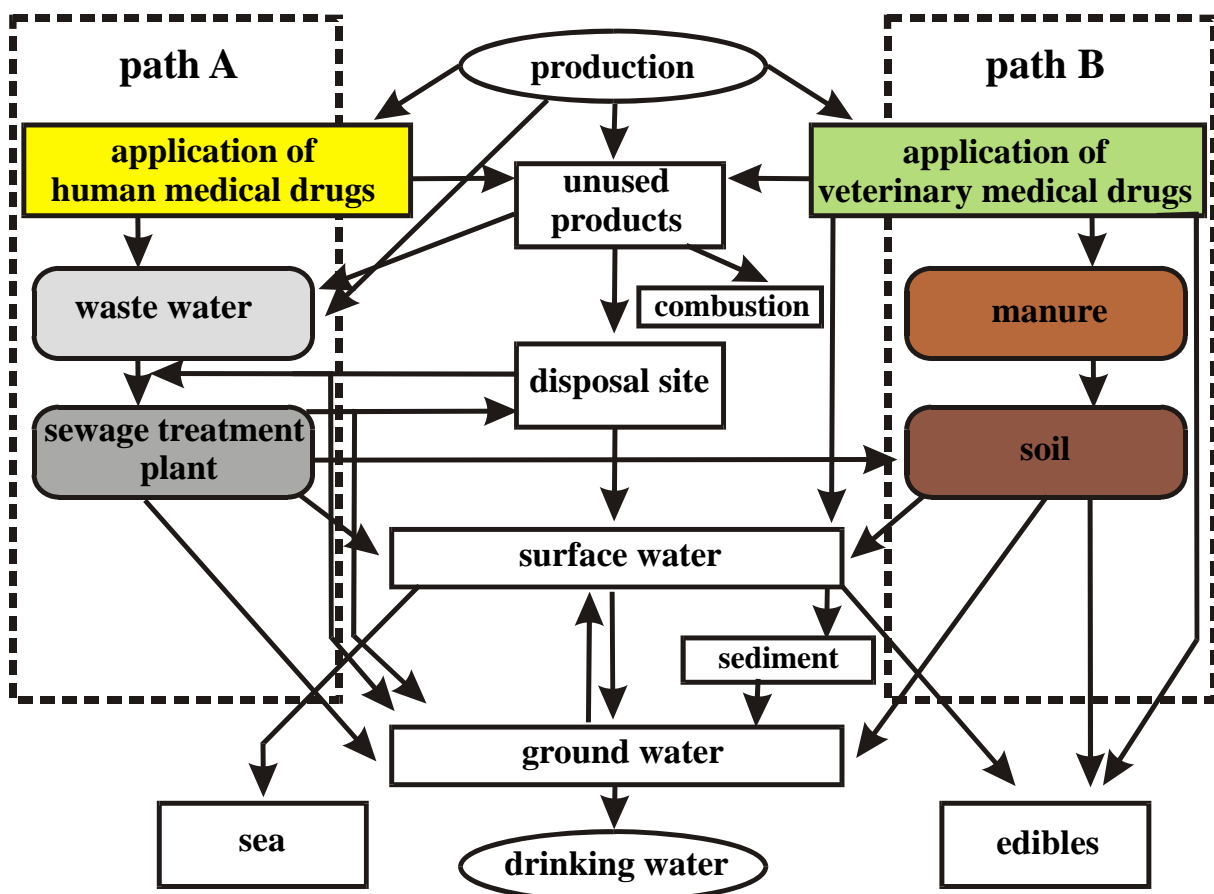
path A

production

path B

application of human medical drugs

unused products

application of veterinary medical drugs

waste water

combustion

manure

disposal site

sewage treatment plant

soil

surface water

sediment

ground water

sea

drinking water

edibles